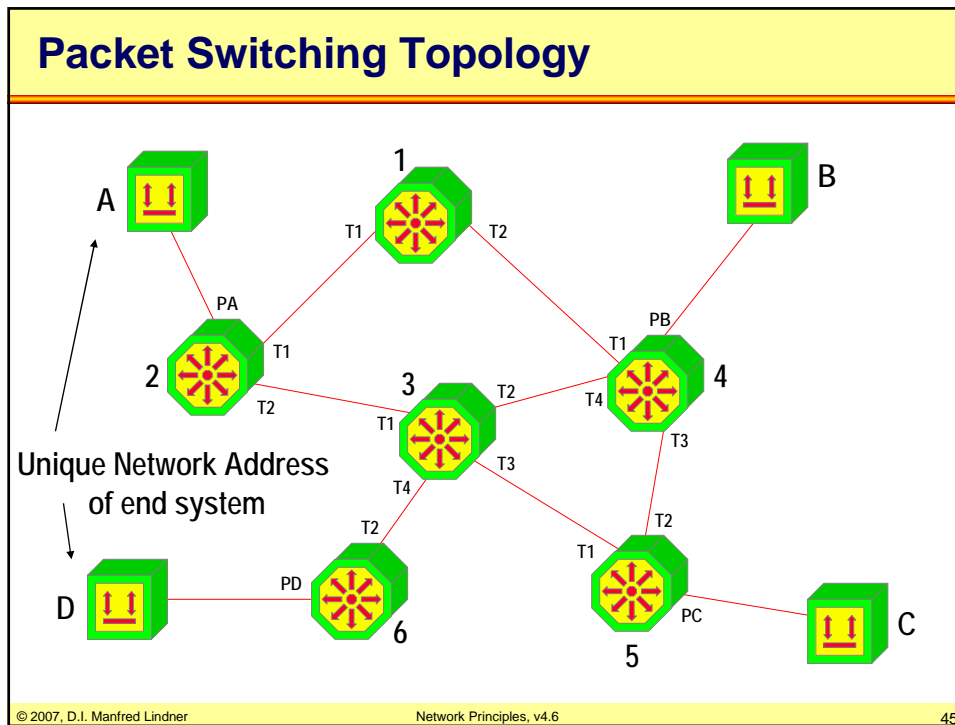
Packet Switching Topology

A

1

B

T1

T2

PA

PB

T1

T1

2

3

4

T2

T2

T4

T1

T3

Unique Network Address of end system

T3

T4

T2

T2

T1

D

PD

PC

C

6

5

© 2007, D.I. Manfred Lindner

Network Principles, v4.6

45